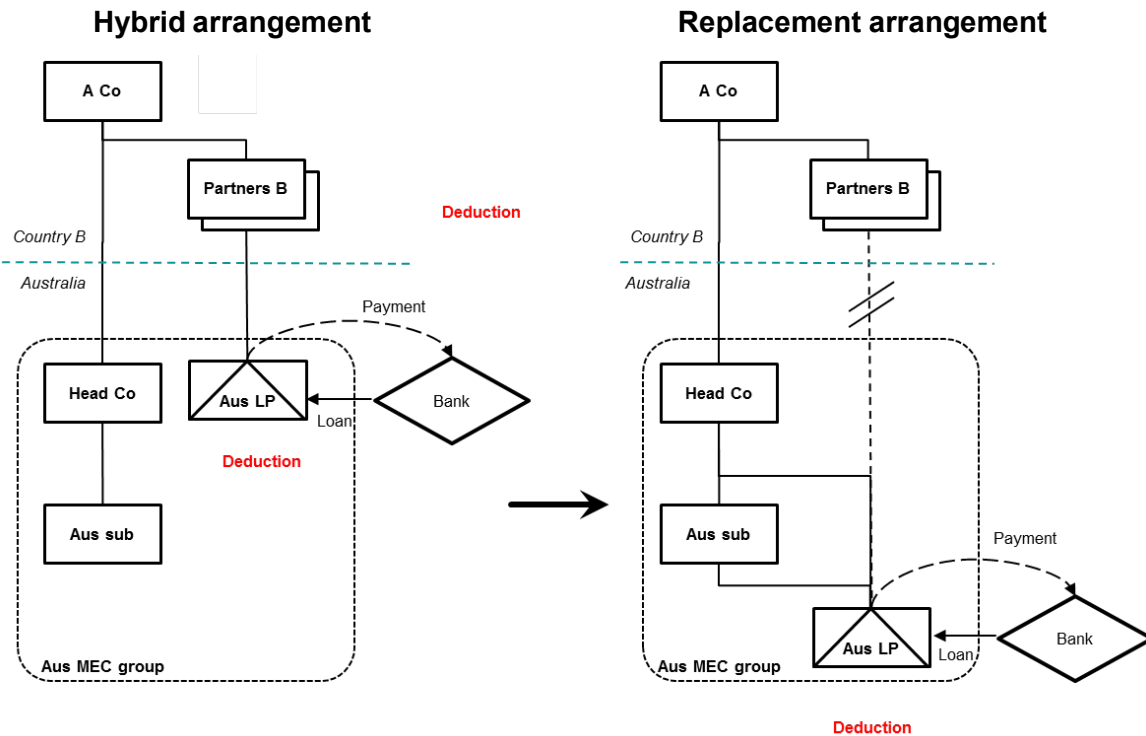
Hybrid arrangement

A Co

Partners B

Deduction

Country B

Australia

Payment

Head Co

Aus LP

Bank

Loan

Deduction

Aus sub

Aus MEC group

Replacement arrangement

A Co

Partners B

Country B

Australia

Head Co

Aus sub

Payment

Aus LP

Bank

Loan

Aus MEC group

Deduction